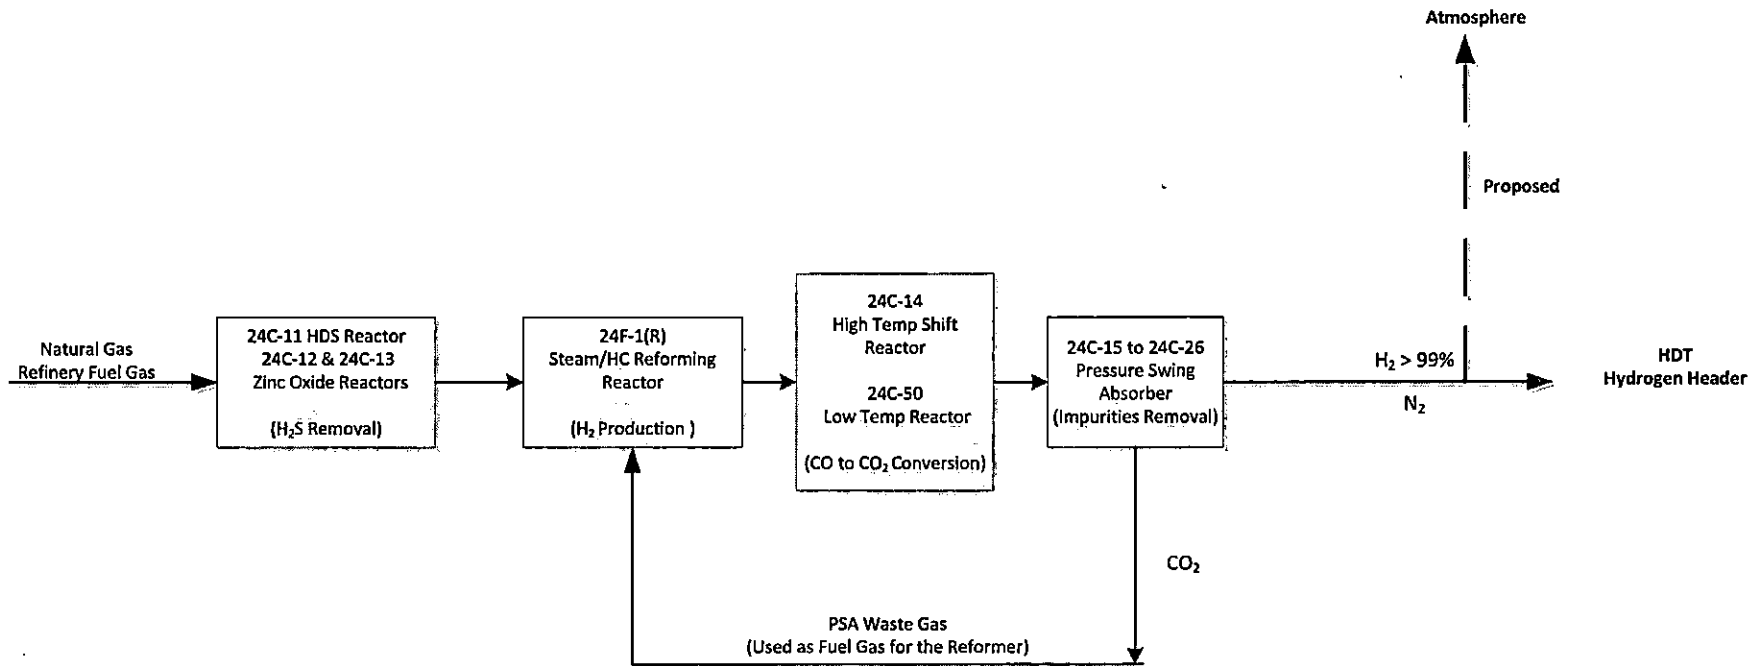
Atmosphere

Proposed

Natural Gas
Refinery Fuel Gas

24C-11 HDS Reactor
24C-12 & 24C-13
Zinc Oxide Reactors

($H_2S$ Removal)

24F-1(R)
Steam/HC Reforming
Reactor

($H_2$ Production )

24C-14
High Temp Shift
Reactor

24C-50
Low Temp Reactor

(CO to $CO_2$ Conversion)

24C-15 to 24C-26
Pressure Swing
Absorber
(Impurities Removal)

$H_2$ > 99%

$N_2$

HDT
Hydrogen Header

$CO_2$

PSA Waste Gas
(Used as Fuel Gas for the Reformer)